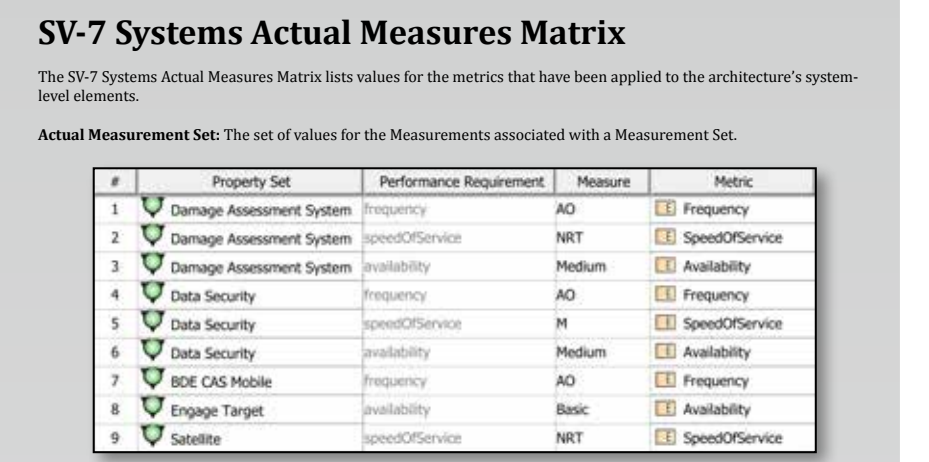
# SV-7 Systems Actual Measures Matrix

The SV-7 Systems Actual Measures Matrix lists values for the metrics that have been applied to the architecture's system-level elements.

**Actual Measurement Set:** The set of values for the Measurements associated with a Measurement Set.

| # | Property Set | Performance Requirement | Measure | Metric |
|---|---|---|---|---|
| 1 | Damage Assessment System | frequency | AO | Frequency |
| 2 | Damage Assessment System | speedOfService | NRT | SpeedOfService |
| 3 | Damage Assessment System | availability | Medium | Availability |
| 4 | Data Security | frequency | AO | Frequency |
| 5 | Data Security | speedOfService | M | SpeedOfService |
| 6 | Data Security | availability | Medium | Availability |
| 7 | BDE CAS Mobile | frequency | AO | Frequency |
| 8 | Engage Target | availability | Basic | Availability |
| 9 | Satellite | speedOfService | NRT | SpeedOfService |